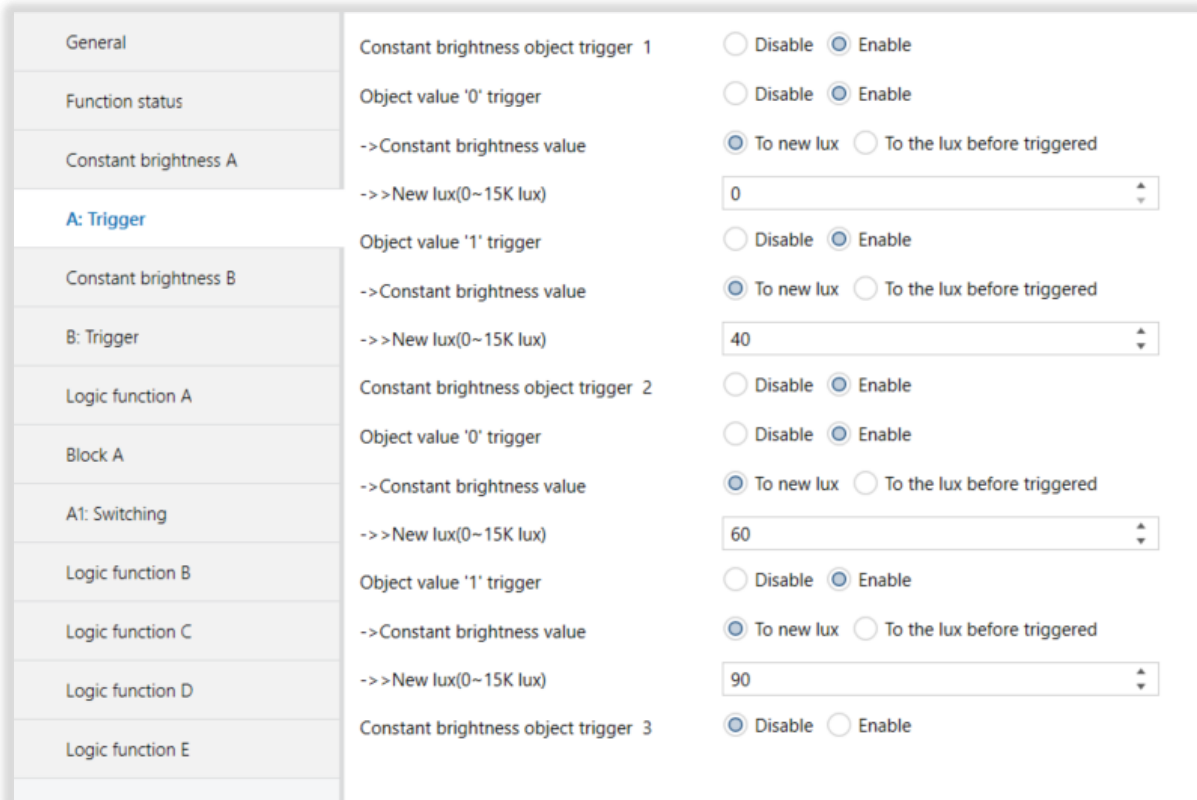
General
Function status
Constant brightness A
A: Trigger
Constant brightness B
B: Trigger
Logic function A
Block A
A1: Switching
Logic function B
Logic function C
Logic function D
Logic function E

Constant brightness object trigger 1 Disable Enable
Object value '0' trigger Disable Enable
->Constant brightness value To new lux To the lux before triggered
->>New lux(0~15K lux) 0
Object value '1' trigger Disable Enable
->Constant brightness value To new lux To the lux before triggered
->>New lux(0~15K lux) 40
Constant brightness object trigger 2 Disable Enable
Object value '0' trigger Disable Enable
->Constant brightness value To new lux To the lux before triggered
->>New lux(0~15K lux) 60
Object value '1' trigger Disable Enable
->Constant brightness value To new lux To the lux before triggered
->>New lux(0~15K lux) 90
Constant brightness object trigger 3 Disable Enable